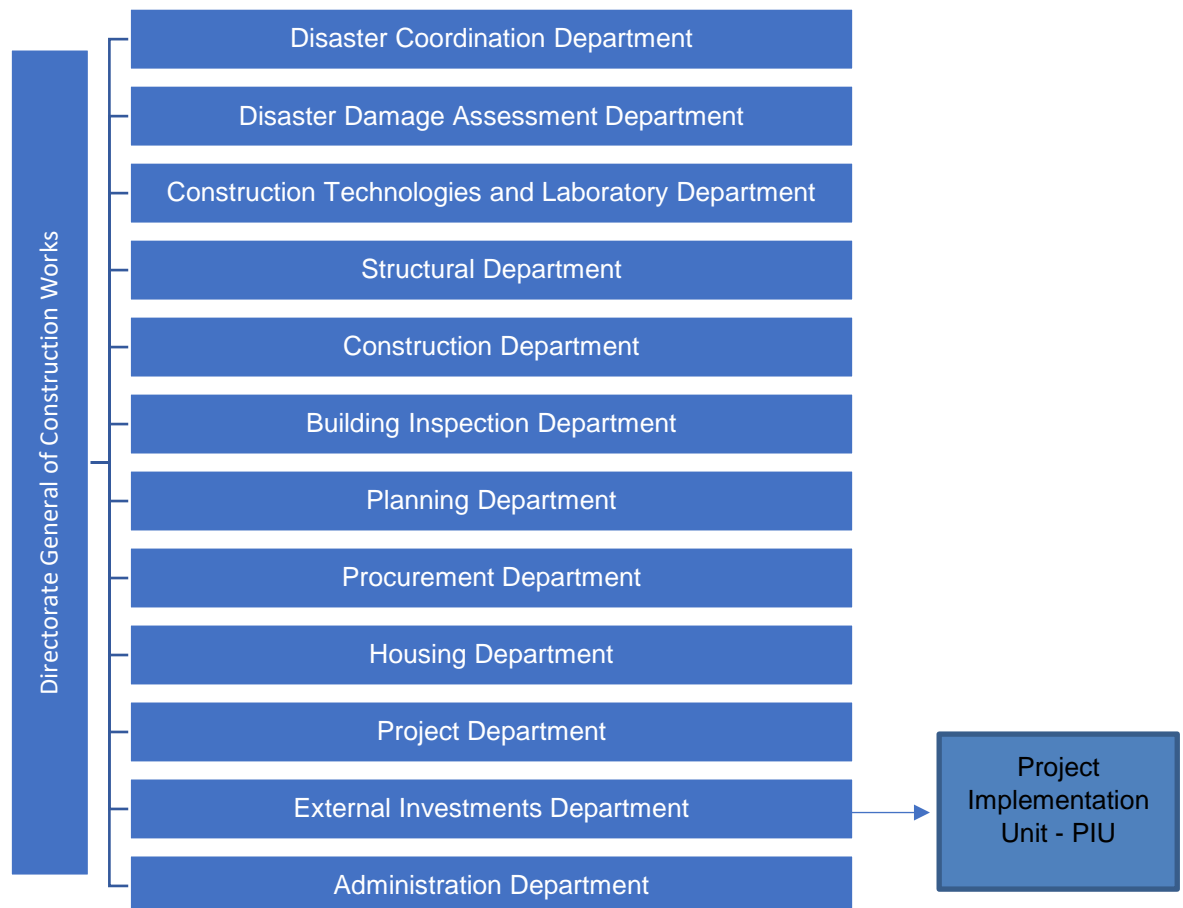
Directorate General of Construction Works

Disaster Coordination Department

Disaster Damage Assessment Department

Construction Technologies and Laboratory Department

Structural Department

Construction Department

Building Inspection Department

Planning Department

Procurement Department

Housing Department

Project Department

External Investments Department

Administration Department

Project Implementation Unit - PIU